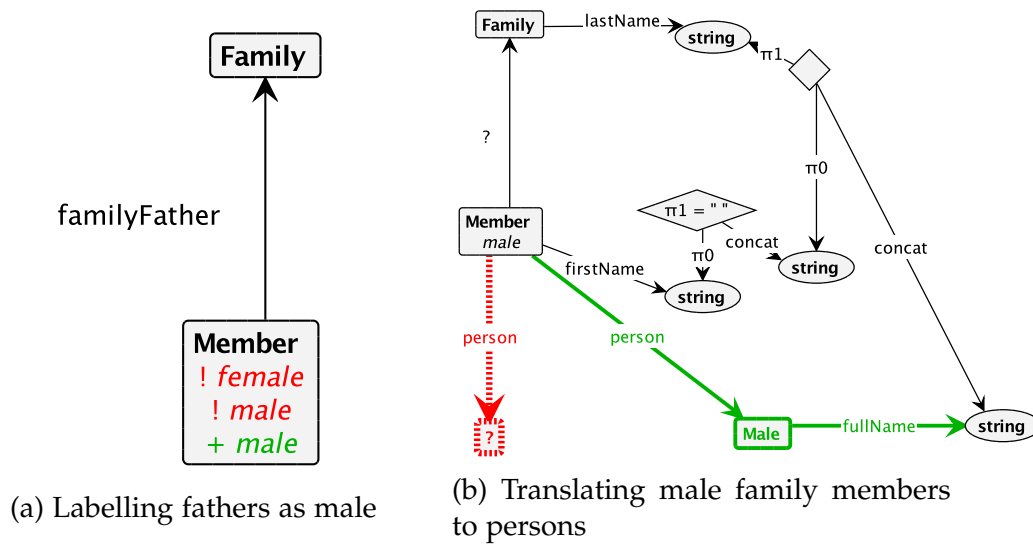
Family

familyFather

Member
! female
! male
+ male

(a) Labelling fathers as male

Family
lastName
string
π1
?
π0
π1 = " "
Member
male
concat
π0
string
concat
firstName
string
person
person
?
Male
fullName
string

(b) Translating male family members to persons